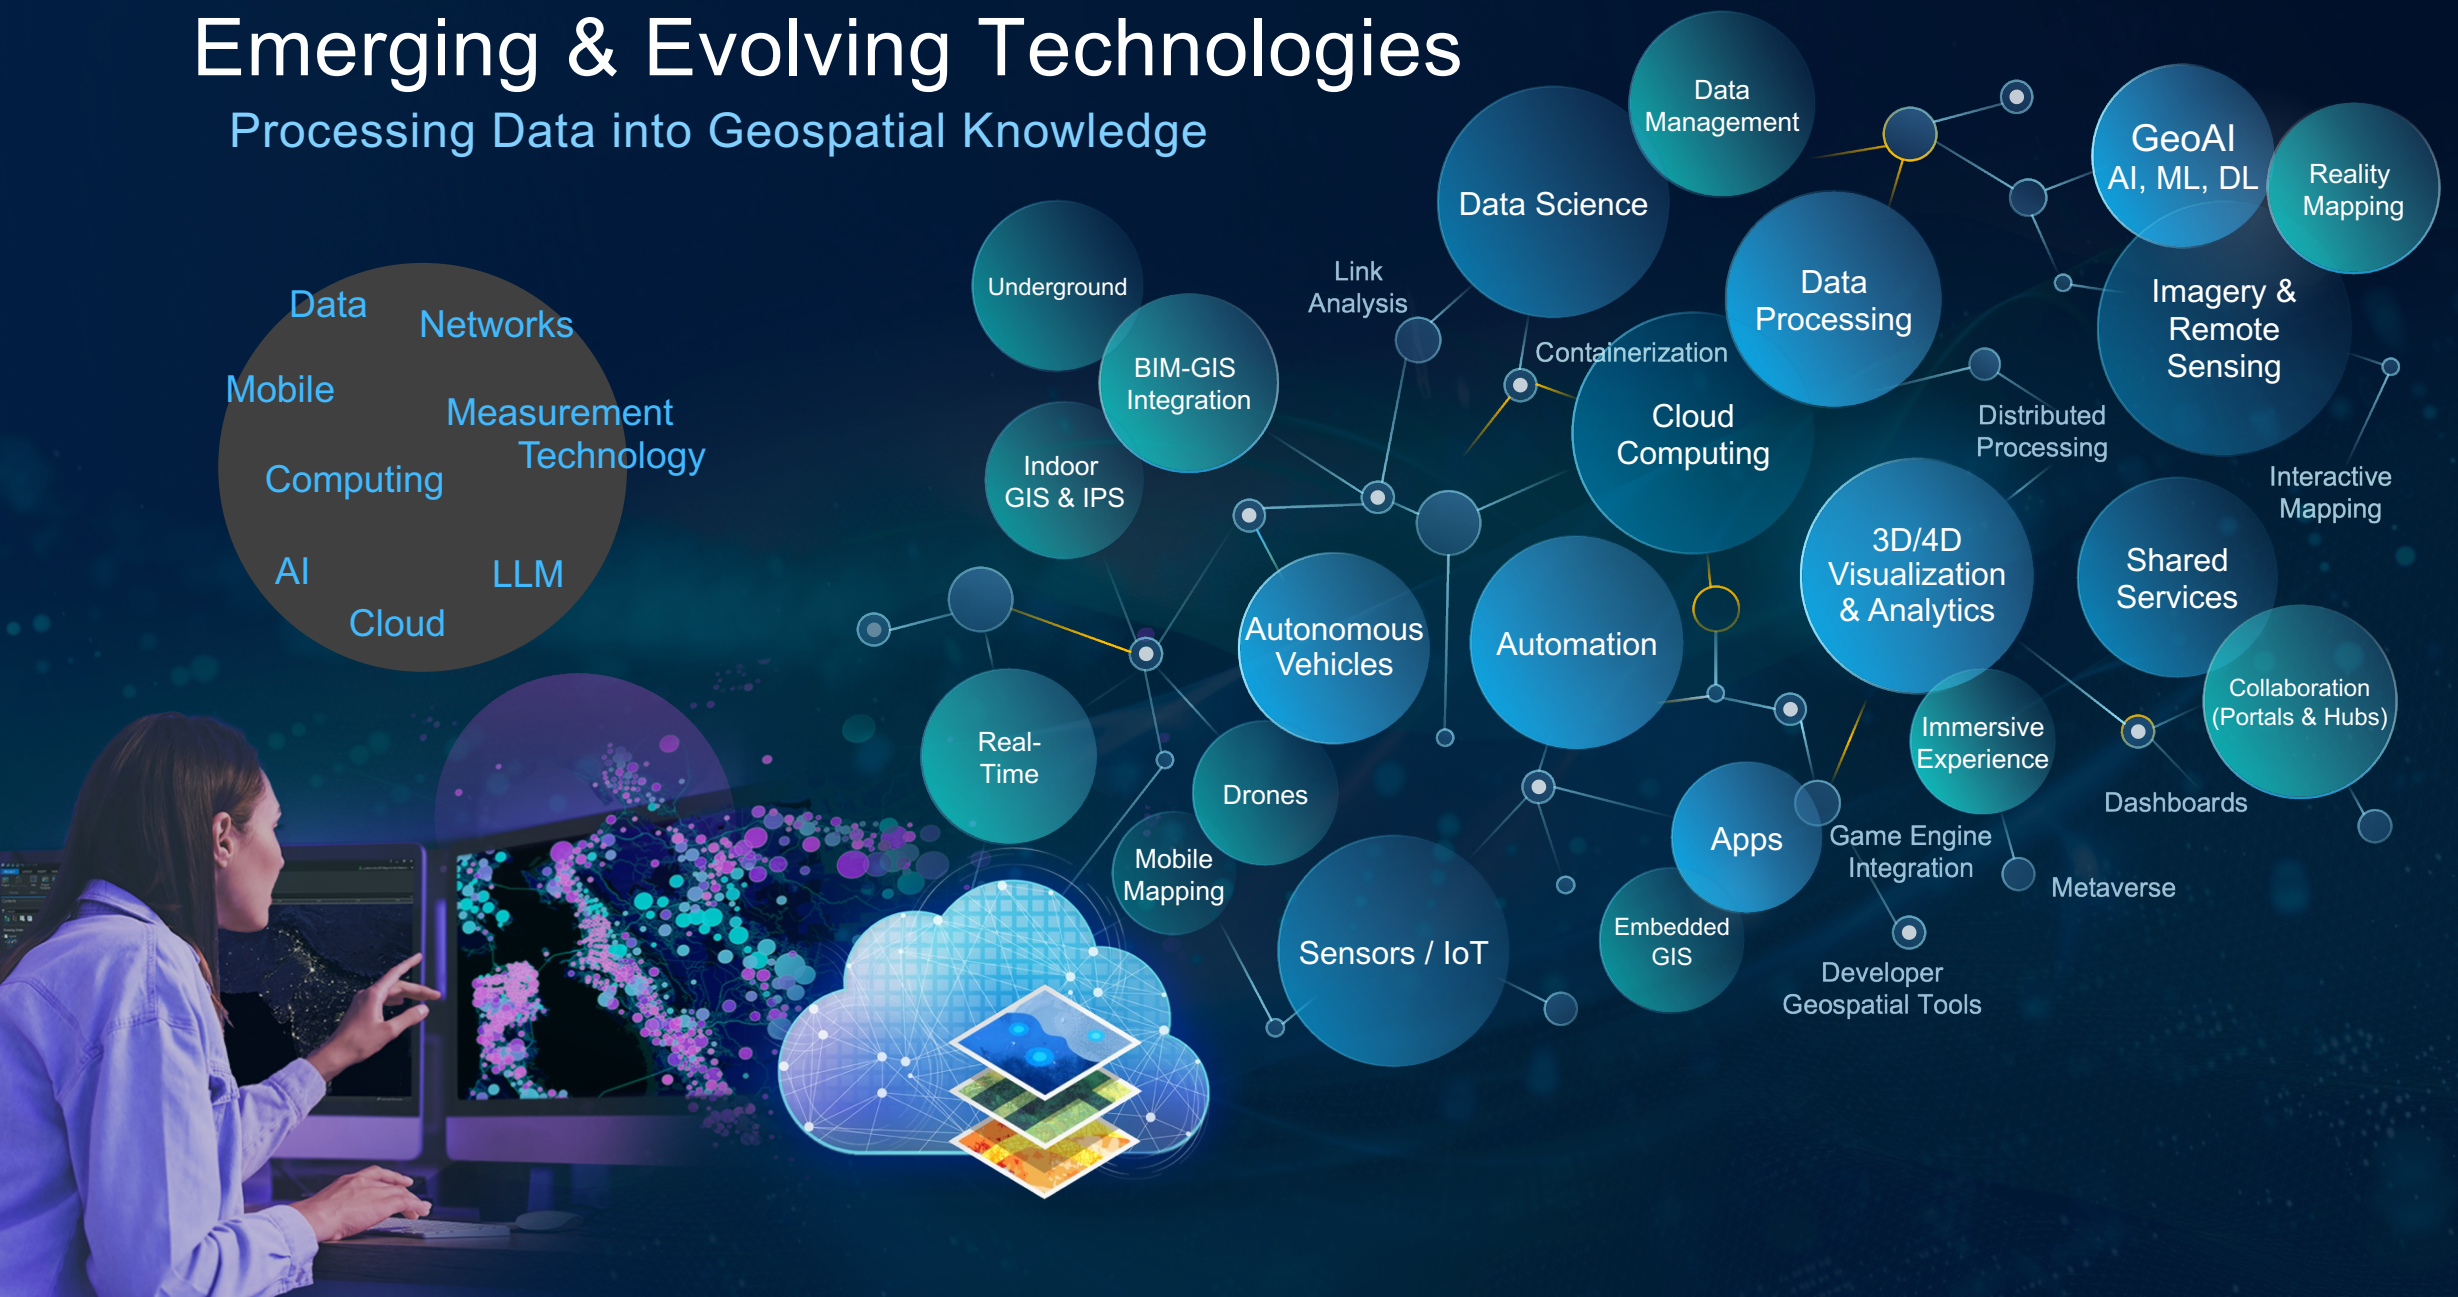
Emerging & Evolving Technologies

Processing Data into Geospatial Knowledge

Data
Networks
Mobile
Measurement Technology
Computing
AI
LLM
Cloud

Data Management
Data Science
GeoAI AI, ML, DL
Reality Mapping
Underground
Link Analysis
Data Processing
Imagery & Remote Sensing
BIM-GIS Integration
Containerization
Cloud Computing
Distributed Processing
Indoor GIS & IPS
Interactive Mapping
3D/4D Visualization & Analytics
Shared Services
Autonomous Vehicles
Automation
Collaboration (Portals & Hubs)
Real-Time
Immersive Experience
Drones
Dashboards
Apps
Game Engine Integration
Mobile Mapping
Metaverse
Sensors / IoT
Embedded GIS
Developer Geospatial Tools